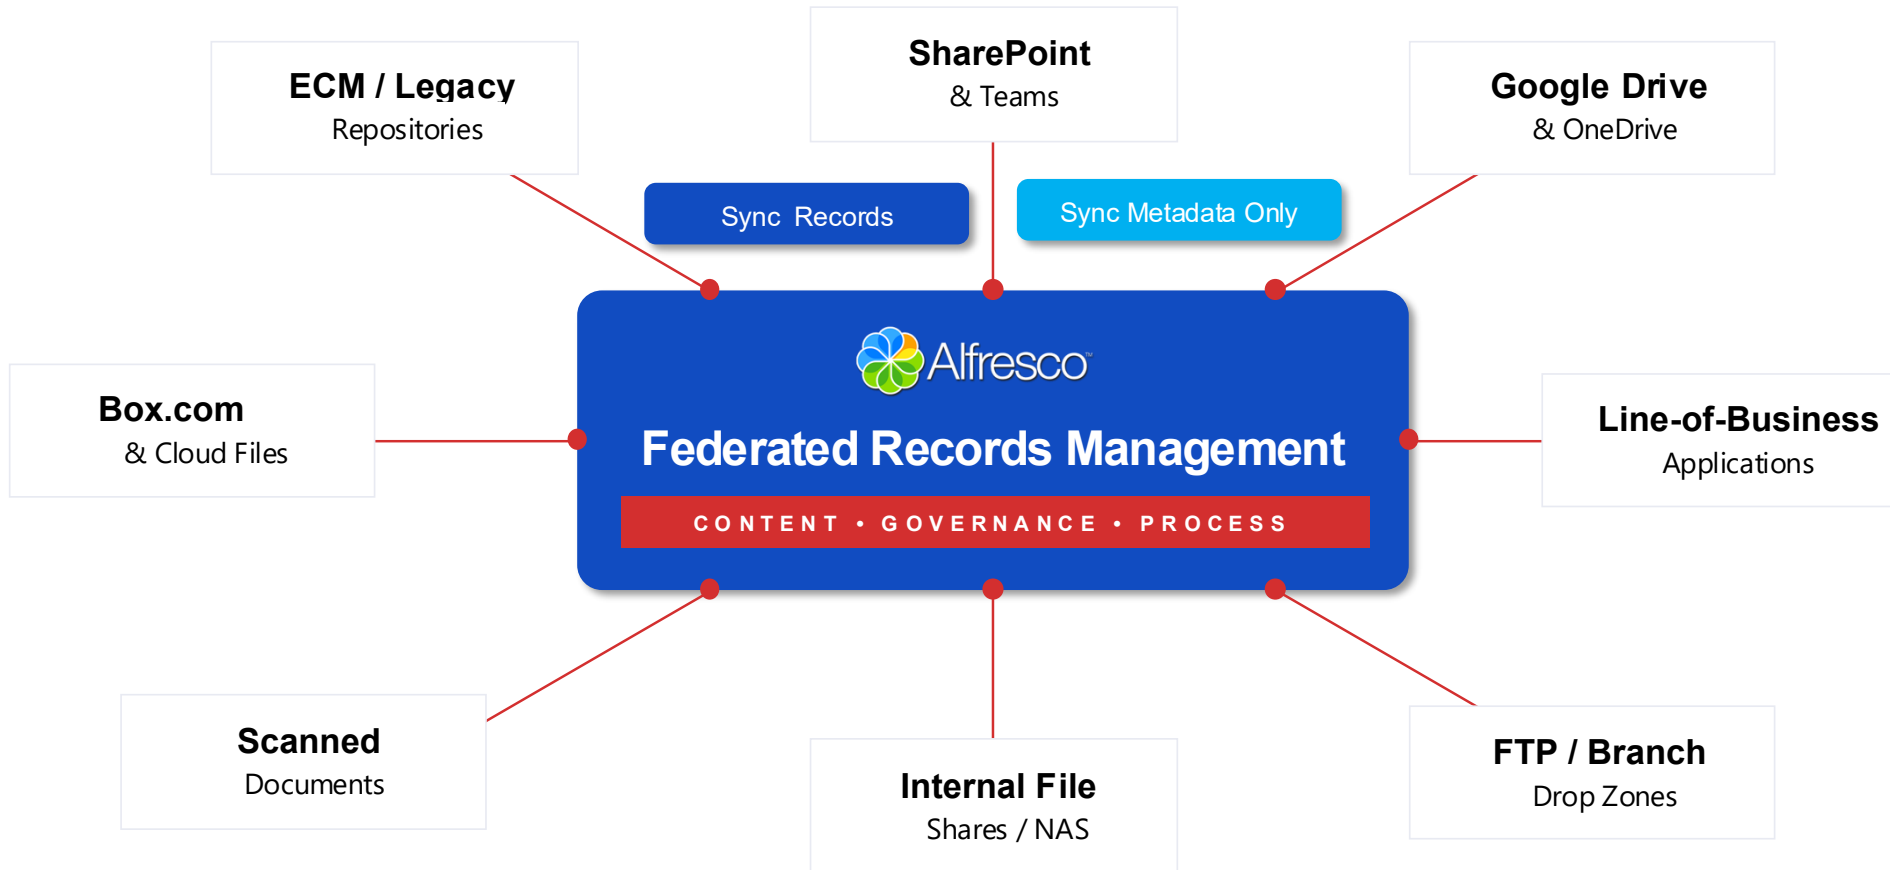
ECM / Legacy
Repositories

SharePoint
& Teams

Google Drive
& OneDrive

Sync Records

Sync Metadata Only

Box.com
& Cloud Files

Alfresco

Federated Records Management

CONTENT • GOVERNANCE • PROCESS

Line-of-Business
Applications

Scanned
Documents

Internal File
Shares / NAS

FTP / Branch
Drop Zones